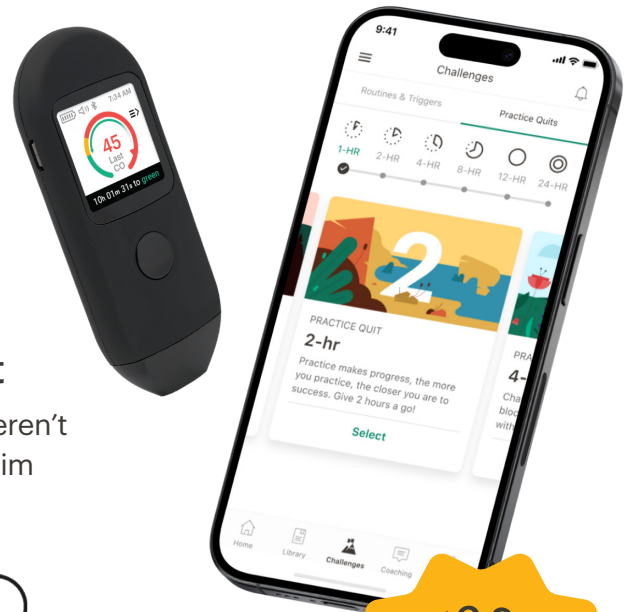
7:34 AM
45
Last
CO
10h 01m 31s to green

:
eren't
im

9:41
Challenges
Routines & Triggers
Practice Quits
1-HR
2-HR
4-HR
8-HR
12-HR
24-HR
2
PRACTICE QUIT
2-hr
Practice makes progress, the more you practice, the closer you are to success. Give 2 hours a go!
Select
PRA
4-
Cha
bloc
with
Home
Library
Challenges
Coaching